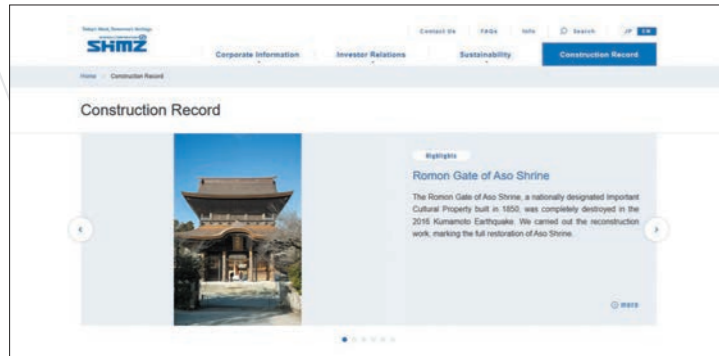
SHIMZ

Contact Us FAQs Info Search JP EN

Corporate Information Investor Relations Sustainability Construction Record

Home Construction Record

Construction Record

Highlights

Romon Gate of Aso Shrine

The Romon Gate of Aso Shrine, a nationally designated Important Cultural Property built in 1850, was completely destroyed in the 2016 Kumamoto Earthquake. We carried out the reconstruction work, marking the full restoration of Aso Shrine.

more